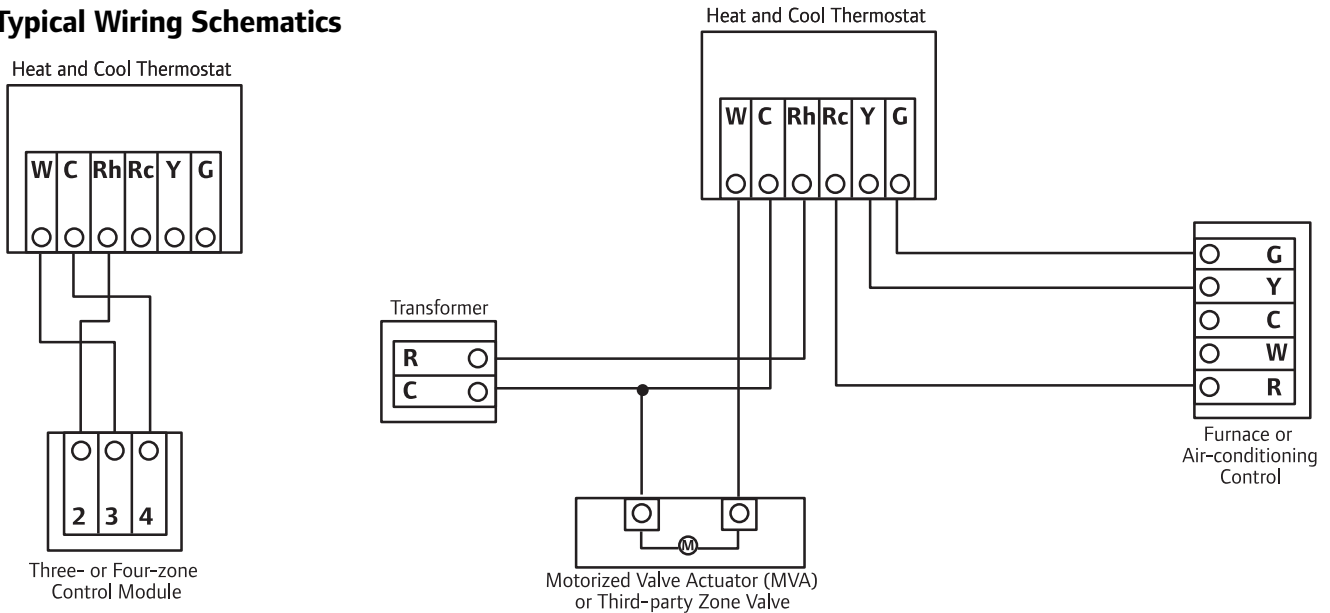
Typical Wiring Schematics

Heat and Cool Thermostat

W C Rh Rc Y G

2 3 4

Three- or Four-zone Control Module

Heat and Cool Thermostat

W C Rh Rc Y G

Transformer

R
C

G
Y
C
W
R

Furnace or Air-conditioning Control

M

Motorized Valve Actuator (MVA) or Third-party Zone Valve